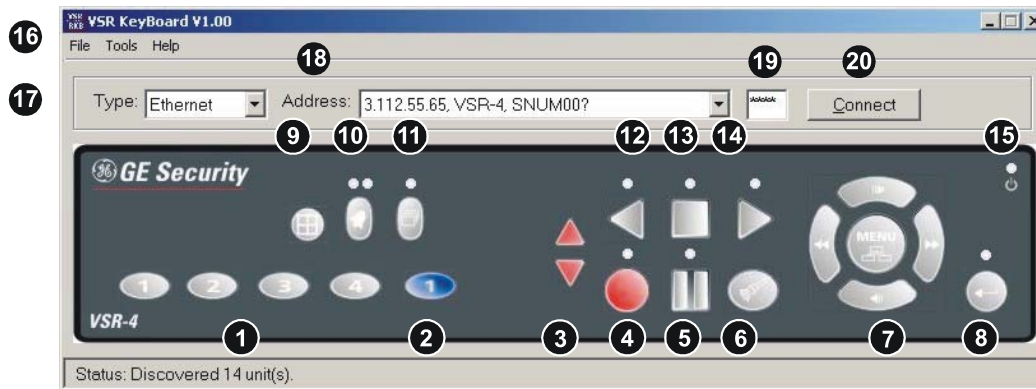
VSR KeyBoard V1.00
File Tools Help
16
17
18
19
20
Type: Ethernet
Address: 3.112.55.65, VSR-4, SNUM00?
*****
Connect
9 10 11 12 13 14 15
GE Security
MENU
1 2 3 4 1
VSR-4
1 2 3 4 5 6 7 8
Status: Discovered 14 unit(s).